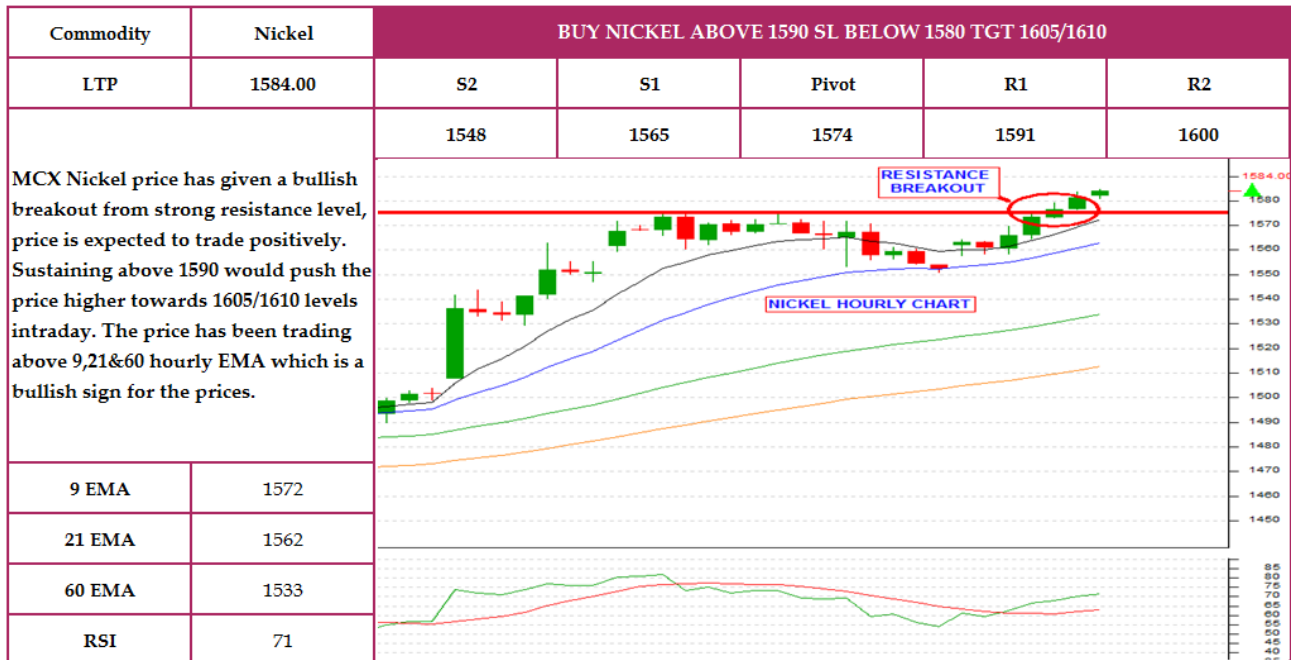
| Commodity | Nickel | BUY NICKEL ABOVE 1590 SL BELOW 1580 TGT 1605/1610 | | | | |
|---|---|---|---|---|---|---|
| LTP | 1584.00 | S2 | S1 | Pivot | R1 | R2 |
| | | 1548 | 1565 | 1574 | 1591 | 1600 |

MCX Nickel price has given a bullish breakout from strong resistance level, price is expected to trade positively. Sustaining above 1590 would push the price higher towards 1605/1610 levels intraday. The price has been trading above 9,21&60 hourly EMA which is a bullish sign for the prices.

RESISTANCE BREAKOUT

NICKEL HOURLY CHART

1584.00
1580
1570
1560
1550
1540
1530
1520
1510
1500
1490
1480
1470
1460
1450

85
80
75
70
65
60
55
50
45
40

| 9 EMA | 1572 |
|---|---|
| 21 EMA | 1562 |
| 60 EMA | 1533 |
| RSI | 71 |